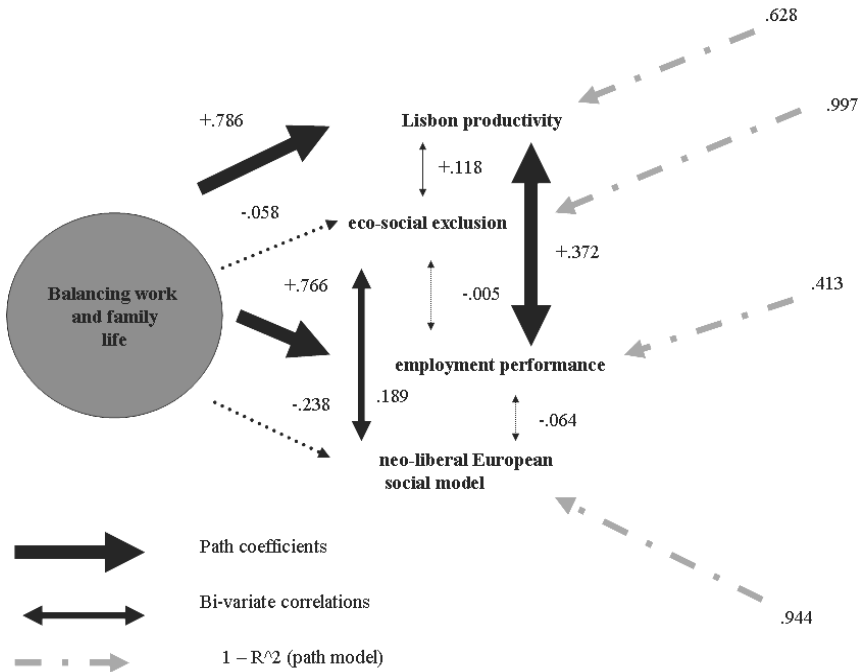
.628

+.786

Lisbon productivity

.997

+.118

-.058

eco-social exclusion

+.372

Balancing work and family life

+.766

-.005

.413

employment performance

-.238

.189

-.064

neo-liberal European social model

Path coefficients

Bi-variate correlations

.944

1 – R^2 (path model)